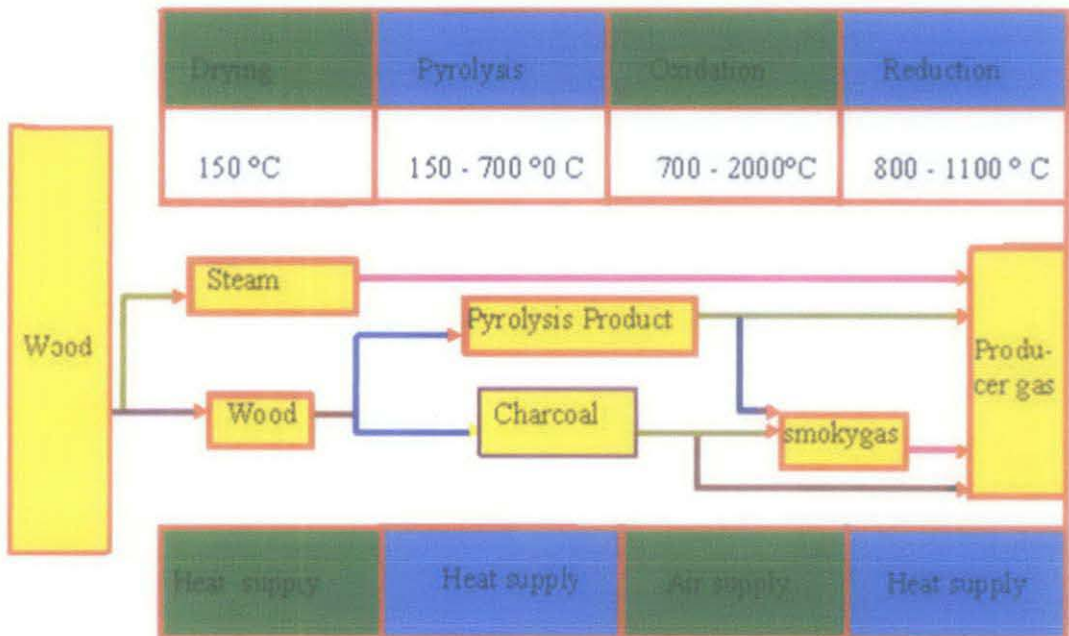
| Drying | Pyrolyas | Oxidation | Reduction |
|---|---|---|---|
| 150 °C | 150 - 700 °0 C | 700 - 2000°C | 800 - 1100 ° C |

Wood

Steam

Wood

Pyrolysis Product

Charcoal

smokygas

Producer gas

| Heat supply | Heat supply | Air supply | Heat supply |
|---|---|---|---|